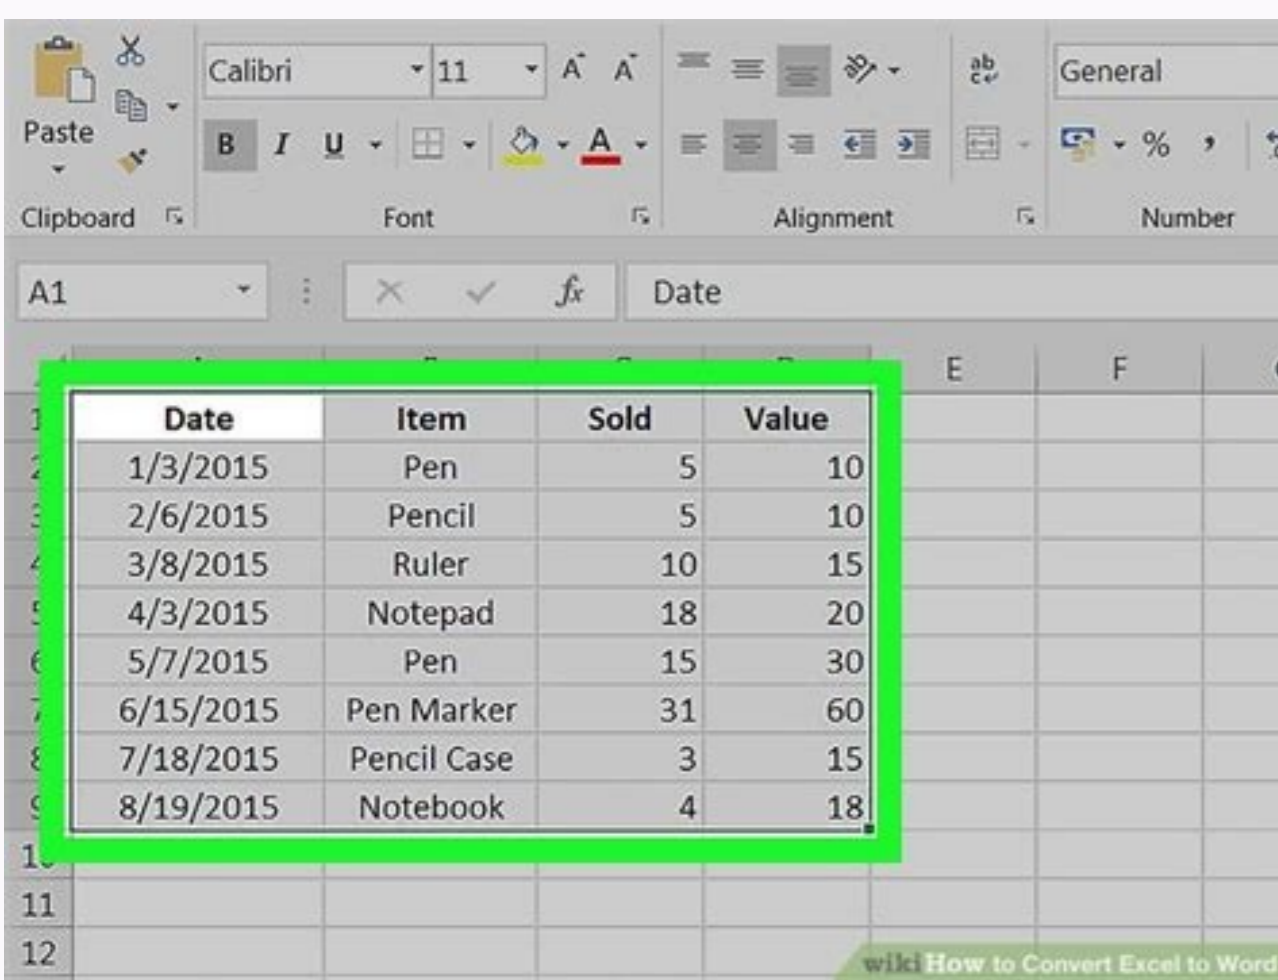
Paste

Calibri 11

General

% ,

Clipboard

Font

Alignment

Number

A1

$f_x$

Date

E

F

| Date | Item | Sold | Value |
|---|---|---|---|
| 1/3/2015 | Pen | 5 | 10 |
| 2/6/2015 | Pencil | 5 | 10 |
| 3/8/2015 | Ruler | 10 | 15 |
| 4/3/2015 | Notepad | 18 | 20 |
| 5/7/2015 | Pen | 15 | 30 |
| 6/15/2015 | Pen Marker | 31 | 60 |
| 7/18/2015 | Pencil Case | 3 | 15 |
| 8/19/2015 | Notebook | 4 | 18 |

11

12

wikiHow to Convert Excel to Word